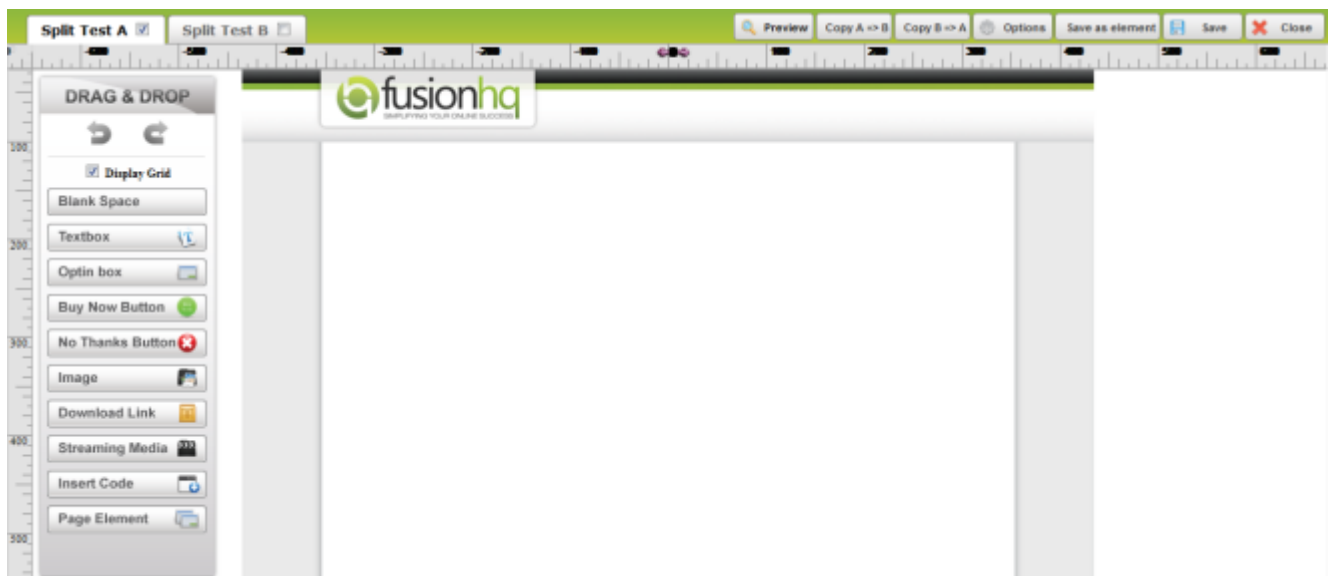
Split Test A
Split Test B
Preview
Copy A => B
Copy B => A
Options
Save as element
Save
Close

100
200
300
400
500

DRAG & DROP
Display Grid
Blank Space
Textbox
Optin box
Buy Now Button
No Thanks Button
Image
Download Link
Streaming Media
Insert Code
Page Element

fusionhq
SIMPLIFYING YOUR ONLINE SUCCESS